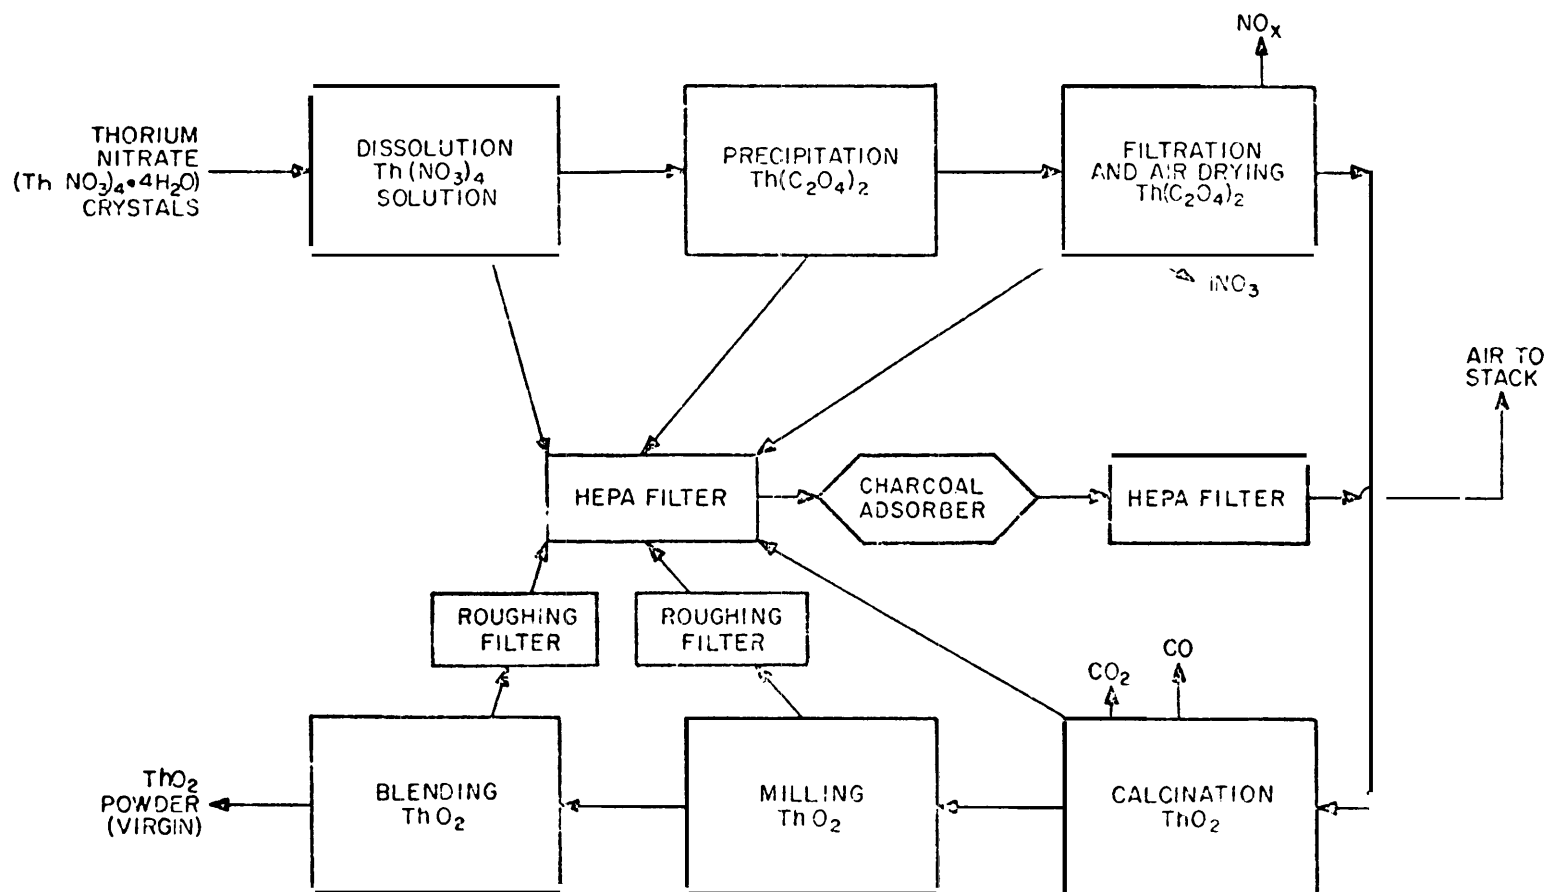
$NO_x$

THORIUM NITRATE $(Th\ NO_3)_4 \cdot 4H_2O)$ CRYSTALS

DISSOLUTION $Th(NO_3)_4$ SOLUTION

PRECIPITATION $Th(C_2O_4)_2$

FILTRATION AND AIR DRYING $Th(C_2O_4)_2$

$HNO_3$

AIR TO STACK

HEPA FILTER

CHARCOAL ADSORBER

HEPA FILTER

ROUGHING FILTER

ROUGHING FILTER

$CO_2$

CO

$ThO_2$ POWDER (VIRGIN)

BLENDING $ThO_2$

MILLING $ThO_2$

CALCINATION $ThO_2$